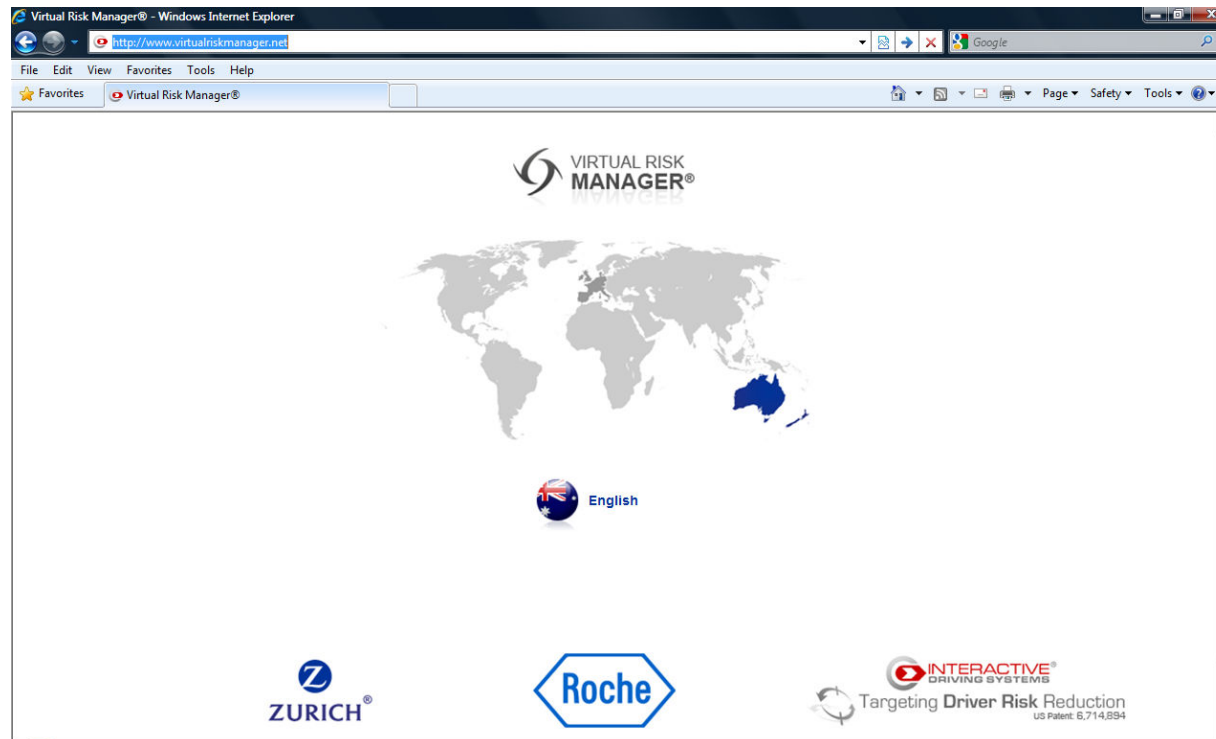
Virtual Risk Manager® - Windows Internet Explorer

http://www.virtualriskmanager.net

Google

File Edit View Favorites Tools Help

Favorites Virtual Risk Manager®

Page ▾ Safety ▾ Tools ▾

VIRTUAL RISK MANAGER®

English

ZURICH®

Roche

INTERACTIVE® DRIVING SYSTEMS

Targeting Driver Risk Reduction

US Patent: 6,714,894